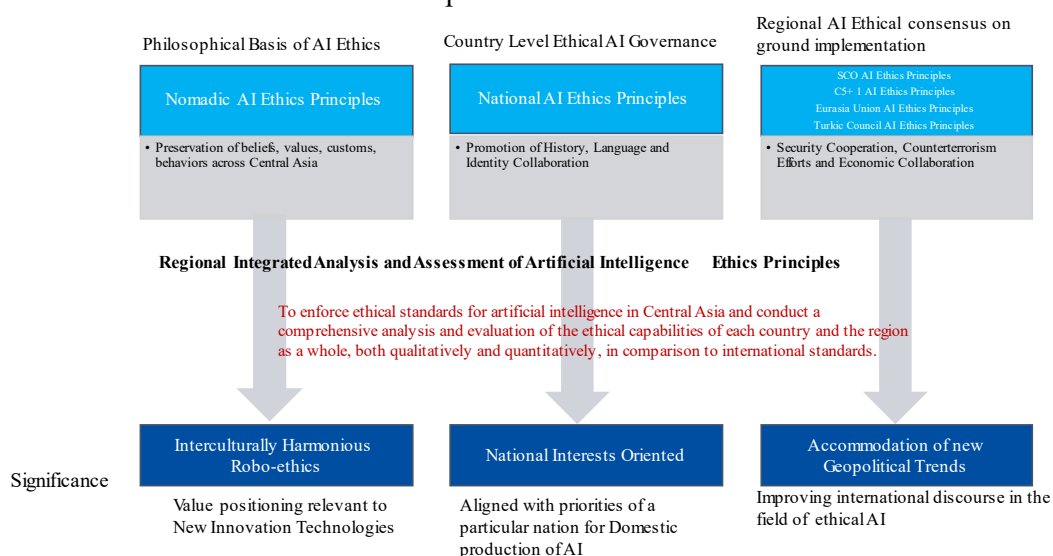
Philosophical Basis of AI Ethics

Nomadic AI Ethics Principles

• Preservation of beliefs, values, customs, behaviors across Central Asia

Country Level Ethical AI Governance

National AI Ethics Principles

• Promotion of History, Language and Identity Collaboration

Regional AI Ethical consensus on ground implementation

SCO AI Ethics Principles
C5+ 1 AI Ethics Principles
Eurasia Union AI Ethics Principles
Turkic Council AI Ethics Principles

• Security Cooperation, Counterterrorism Efforts and Economic Collaboration

Regional Integrated Analysis and Assessment of Artificial Intelligence Ethics Principles

To enforce ethical standards for artificial intelligence in Central Asia and conduct a comprehensive analysis and evaluation of the ethical capabilities of each country and the region as a whole, both qualitatively and quantitatively, in comparison to international standards.

Significance

Interculturally Harmonious Robo-ethics

Value positioning relevant to New Innovation Technologies

National Interests Oriented

Aligned with priorities of a particular nation for Domestic production of AI

Accommodation of new Geopolitical Trends

Improving international discourse in the field of ethical AI